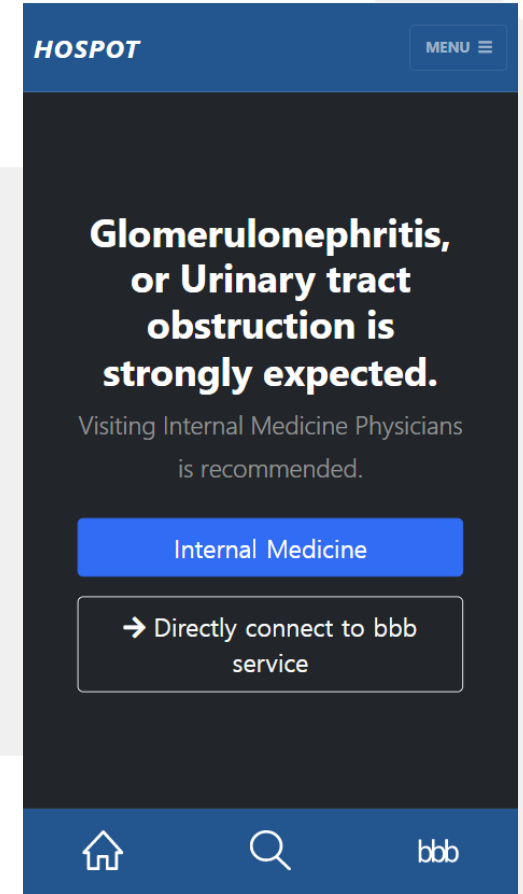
HOSPOT

MENU ≡

Glomerulonephritis, or Urinary tract obstruction is strongly expected.

Visiting Internal Medicine Physicians is recommended.

Internal Medicine

→ Directly connect to bbb service

bbb